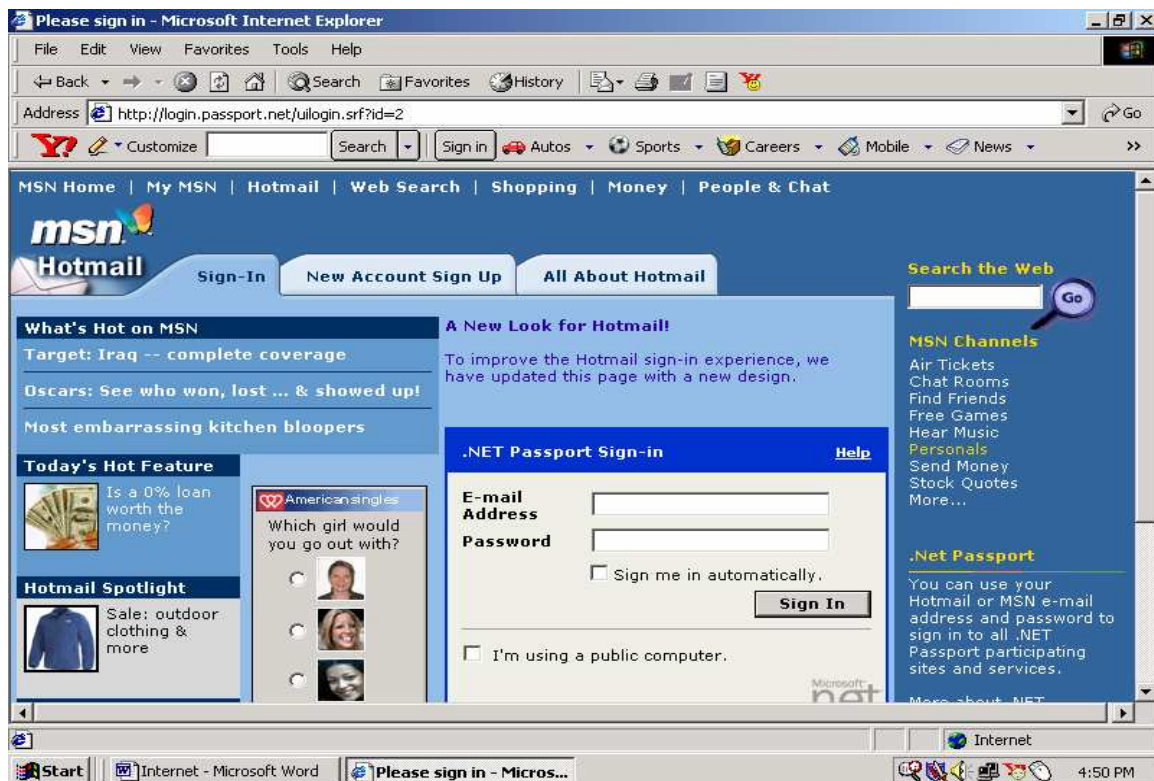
Please sign in - Microsoft Internet Explorer

File Edit View Favorites Tools Help

Back Search Favorites History

Address http://login.passport.net/uilogin.srf?id=2 Go

Customize Search Sign in Autos Sports Careers Mobile News

MSN Home | My MSN | Hotmail | Web Search | Shopping | Money | People & Chat

msn

Hotmail

Sign-In

New Account Sign Up

All About Hotmail

What's Hot on MSN

Target: Iraq -- complete coverage

Oscars: See who won, lost ... & showed up!

Most embarrassing kitchen bloopers

Today's Hot Feature

Is a 0% loan worth the money?

Americansingles

Which girl would you go out with?

Hotmail Spotlight

Sale: outdoor clothing & more

A New Look for Hotmail!

To improve the Hotmail sign-in experience, we have updated this page with a new design.

.NET Passport Sign-in

Help

E-mail Address

Password

Sign me in automatically.

Sign In

I'm using a public computer.

Microsoft net

Search the Web

Go

MSN Channels

Air Tickets
Chat Rooms
Find Friends
Free Games
Hear Music
Personals
Send Money
Stock Quotes
More...

.Net Passport

You can use your Hotmail or MSN e-mail address and password to sign in to all .NET Passport participating sites and services.

More about .NET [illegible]

Internet

Start Internet - Microsoft Word Please sign in - Micros...

4:50 PM